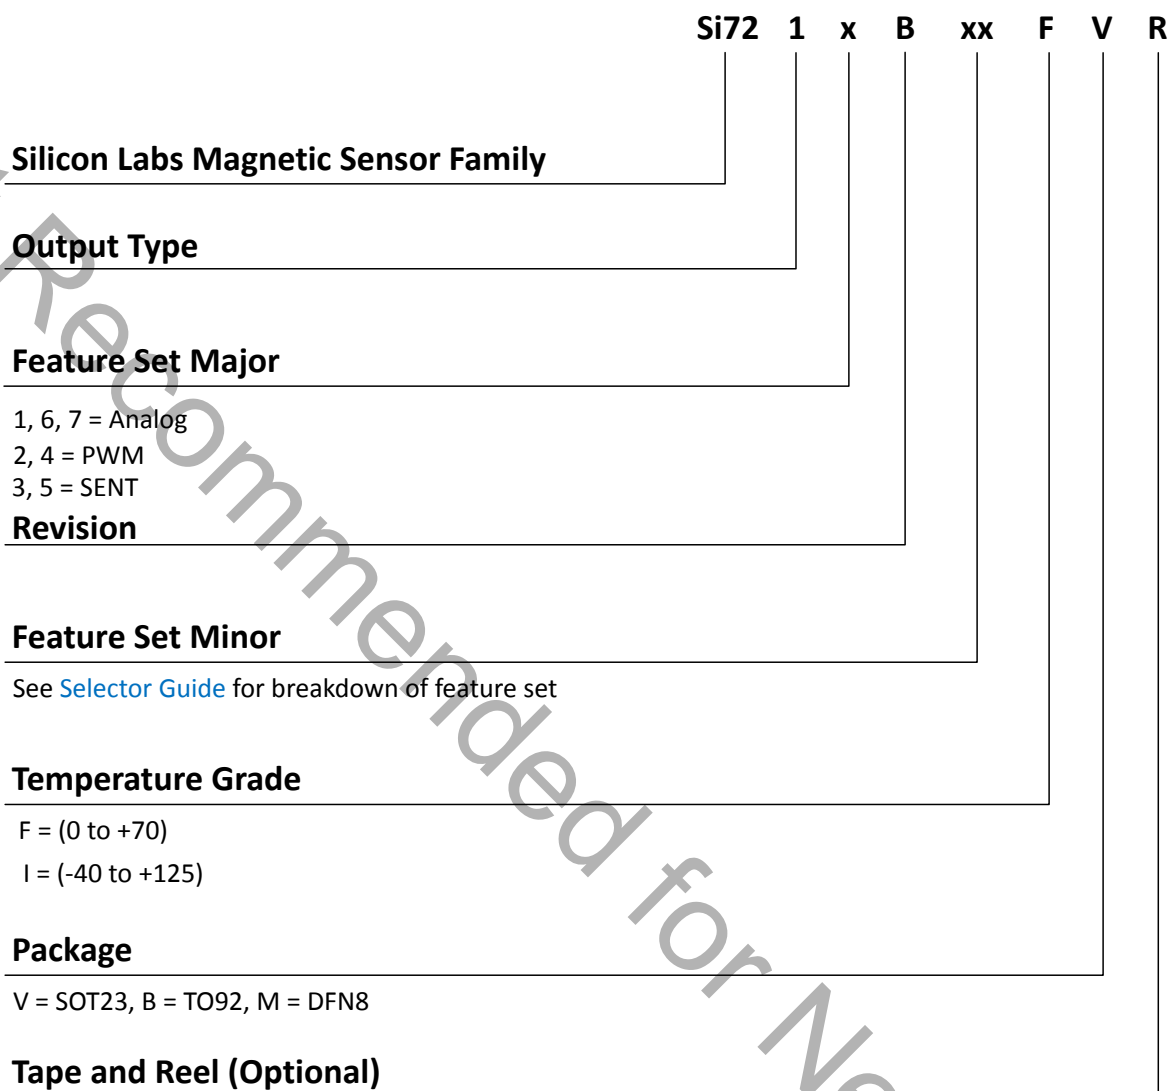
Si72 1 x B xx F V R

Silicon Labs Magnetic Sensor Family

Output Type

Feature Set Major

1, 6, 7 = Analog
2, 4 = PWM
3, 5 = SENT

Revision

Feature Set Minor

See Selector Guide for breakdown of feature set

Temperature Grade

F = (0 to +70)
I = (-40 to +125)

Package

V = SOT23, B = TO92, M = DFN8

Tape and Reel (Optional)

Not Recommended for Ne